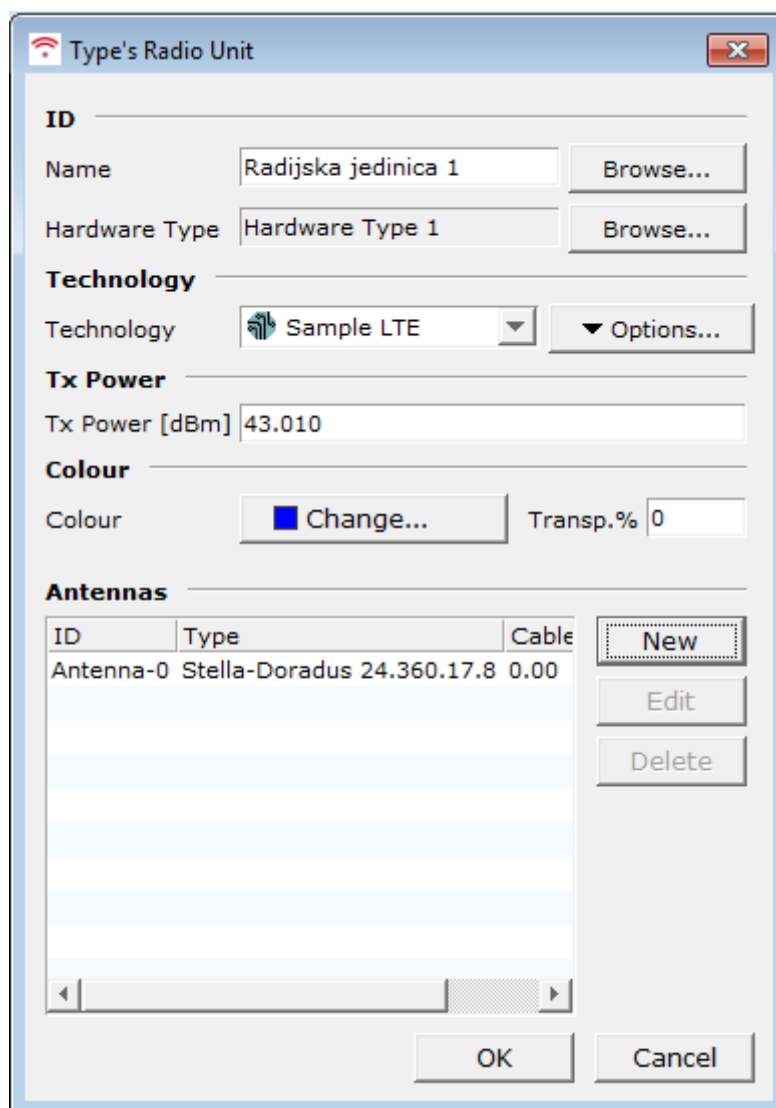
Type's Radio Unit

ID

Name Radijska jedinica 1 Browse...

Hardware Type Hardware Type 1 Browse...

Technology

Technology Sample LTE Options...

Tx Power

Tx Power [dBm] 43.010

Colour

Colour Change... Transp.% 0

Antennas

| ID | Type | Cable |
|---|---|---|
| Antenna-0 | Stella-Doradus 24.360.17.8 | 0.00 |

New
Edit
Delete

OK Cancel